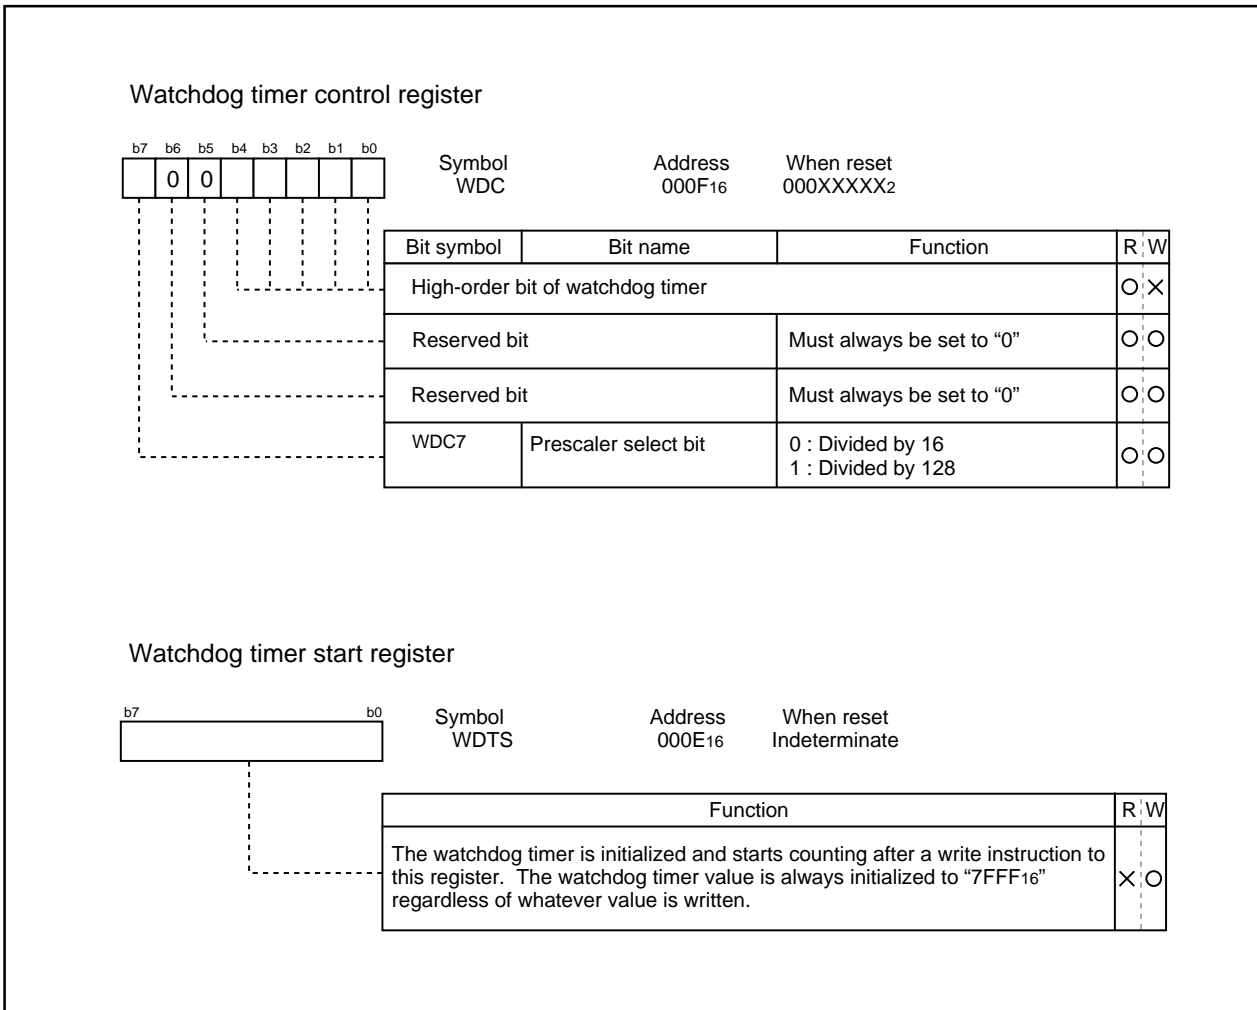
Watchdog timer control register

b7 b6 b5 b4 b3 b2 b1 b0

0 0

Symbol WDC

Address $000F_{16}$

When reset $000XXXXX_2$

| Bit symbol | Bit name | Function | R | W |
|---|---|---|---|---|
| High-order bit of watchdog timer | | | ○ | × |
| Reserved bit | | Must always be set to “0” | ○ | ○ |
| Reserved bit | | Must always be set to “0” | ○ | ○ |
| WDC7 | Prescaler select bit | 0 : Divided by 16<br>1 : Divided by 128 | ○ | ○ |

Watchdog timer start register

b7 b0

Symbol WDTS

Address $000E_{16}$

When reset Indeterminate

| Function | R | W |
|---|---|---|
| The watchdog timer is initialized and starts counting after a write instruction to this register. The watchdog timer value is always initialized to “$7FFF_{16}$” regardless of whatever value is written. | × | ○ |